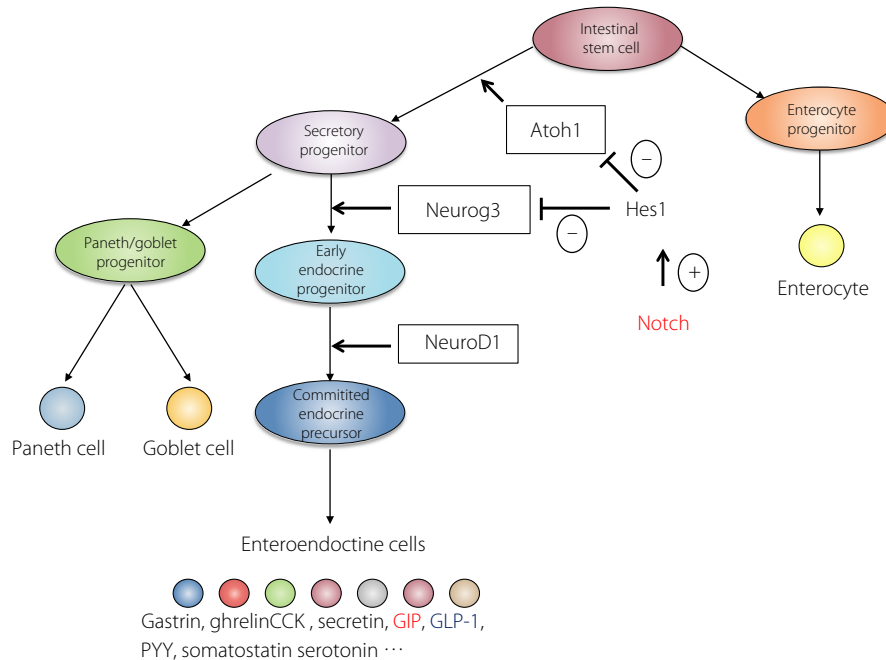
Intestinal stem cell

Secretory progenitor

Atoh1

Enterocyte progenitor

−

Neurog3

Hes1

−

+

Paneth/goblet progenitor

Early endocrine progenitor

Enterocyte

Notch

NeuroD1

Commited endocrine precursor

Paneth cell

Goblet cell

Enteroendoctine cells

Gastrin, ghrelinCCK , secretin, GIP, GLP-1, PYY, somatostatin serotonin ···